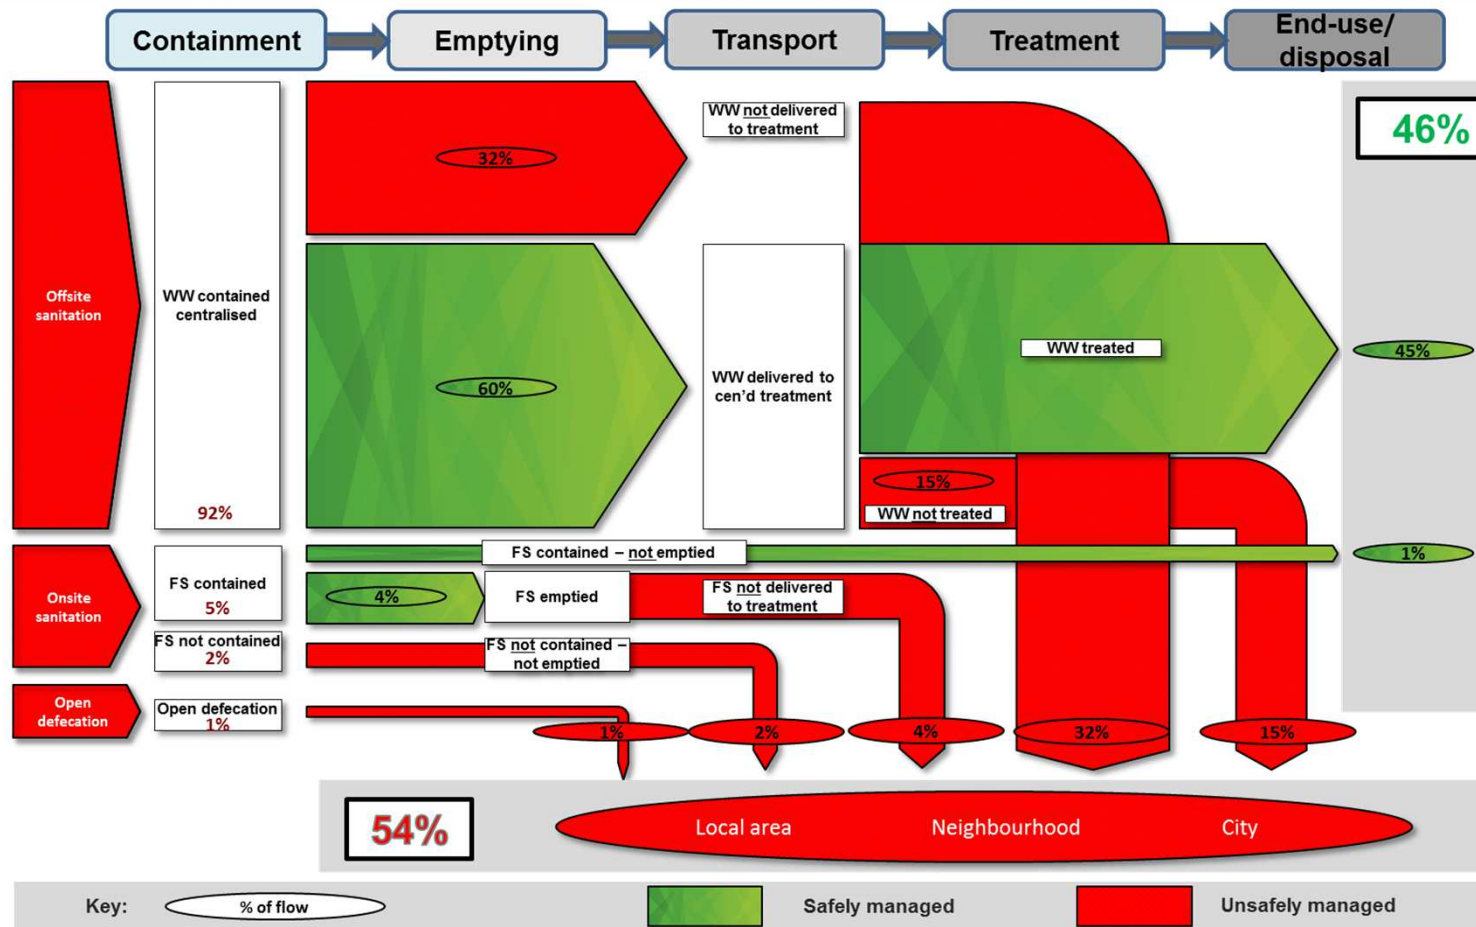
Containment
Emptying
Transport
Treatment
End-use/ disposal

46%

Offsite sanitation
WW contained centralised
92%
32%
WW not delivered to treatment
60%
WW delivered to cen'd treatment
WW treated
45%
15%
WW not treated

Onsite sanitation
FS contained
5%
FS contained – not emptied
1%
4%
FS emptied
FS not delivered to treatment
FS not contained
2%
FS not contained – not emptied

Open defecation
Open defecation
1%

1%
2%
4%
32%
15%

54%
Local area
Neighbourhood
City

Key:
% of flow
Safely managed
Unsafely managed